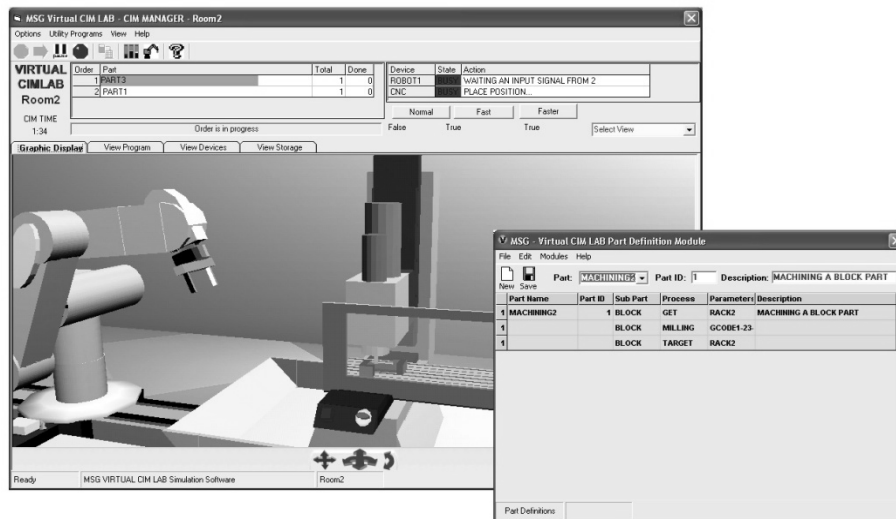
MSG Virtual CIM LAB - CIM MANAGER - Room2

Options Utility Programs View Help

VIRTUAL CIMLAB Room2

CIM TIME 1:34

| Order | Part | Total | Done |
|---|---|---|---|
| 1 | PART3 | 1 | 0 |
| 2 | PART1 | 1 | 0 |

| Device | State | Action |
|---|---|---|
| ROBOT1 | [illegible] | WAITING AN INPUT SIGNAL FROM 2 |
| CNC | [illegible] | PLACE POSITION... |

Normal Fast Faster

False True True

Select View

Order is in progress

Graphic Display View Program View Devices View Storage

Ready MSG VIRTUAL CIM LAB Simulation Software Room2

MSG - Virtual CIM LAB Part Definition Module

File Edit Modules Help

New Save

Part: MACHINING2 Part ID: 1 Description: MACHINING A BLOCK PART

| | Part Name | Part ID | Sub Part | Process | Parameters | Description |
|---|---|---|---|---|---|---|
| 1 | MACHINING2 | 1 | BLOCK | GET | RACK2 | MACHINING A BLOCK PART |
| 1 | | | BLOCK | MILLING | GCODE1-23- | |
| 1 | | | BLOCK | TARGET | RACK2 | |

Part Definitions